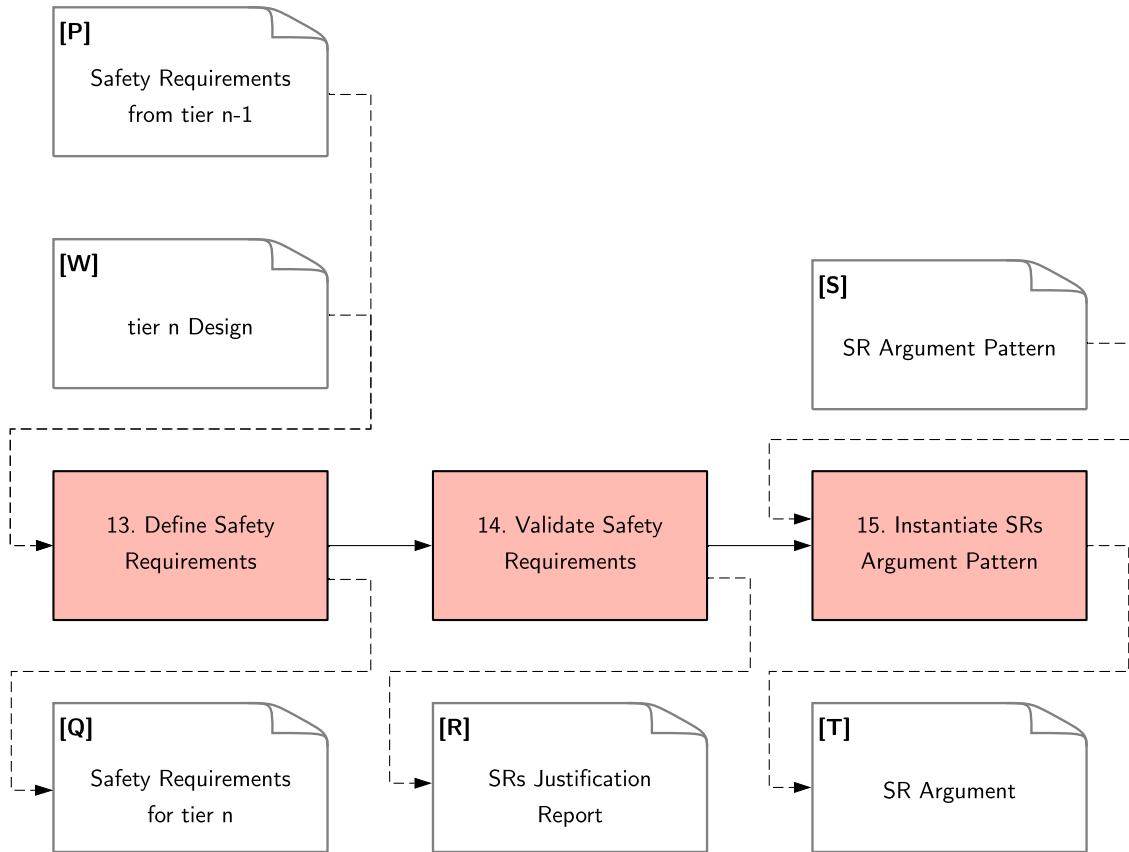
[P]
Safety Requirements from tier n-1

[W]
tier n Design

[S]
SR Argument Pattern

13. Define Safety Requirements

14. Validate Safety Requirements

15. Instantiate SRs Argument Pattern

[Q]
Safety Requirements for tier n

[R]
SRs Justification Report

[T]
SR Argument